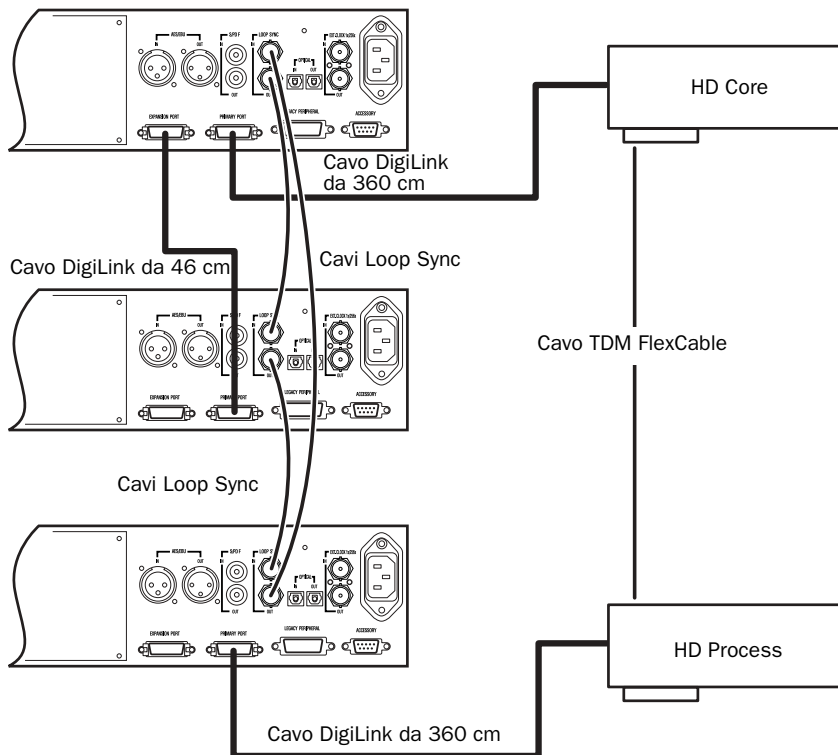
AES/EBU
IN
OUT
S/PDIF
IN
OUT
LOOP SYNC
IN
OUT
OPTICAL
IN
OUT
EXT CLOCK
IN
OUT
EXPANSION PORT
PRIMARY PORT
LEGACY PERIPHERAL
ACCESSORY

HD Core

Cavo DigiLink da 360 cm

Cavo DigiLink da 46 cm

Cavi Loop Sync

AES/EBU
IN
OUT
LOOP S
IN
OUT
OPTICAL
EXT CLOCK
IN
OUT
EXPANSION PORT
PRIMARY PORT
LEGACY PERIPHERAL
ACCESSORY

Cavo TDM FlexCable

Cavi Loop Sync

AES/EBU
IN
OUT
S/PDIF
IN
OUT
LOOP S
IN
OUT
OPTICAL
IN
OUT
EXT CLOCK
IN
OUT
EXPANSION PORT
PRIMARY PORT
LEGACY PERIPHERAL
ACCESSORY

HD Process

Cavo DigiLink da 360 cm